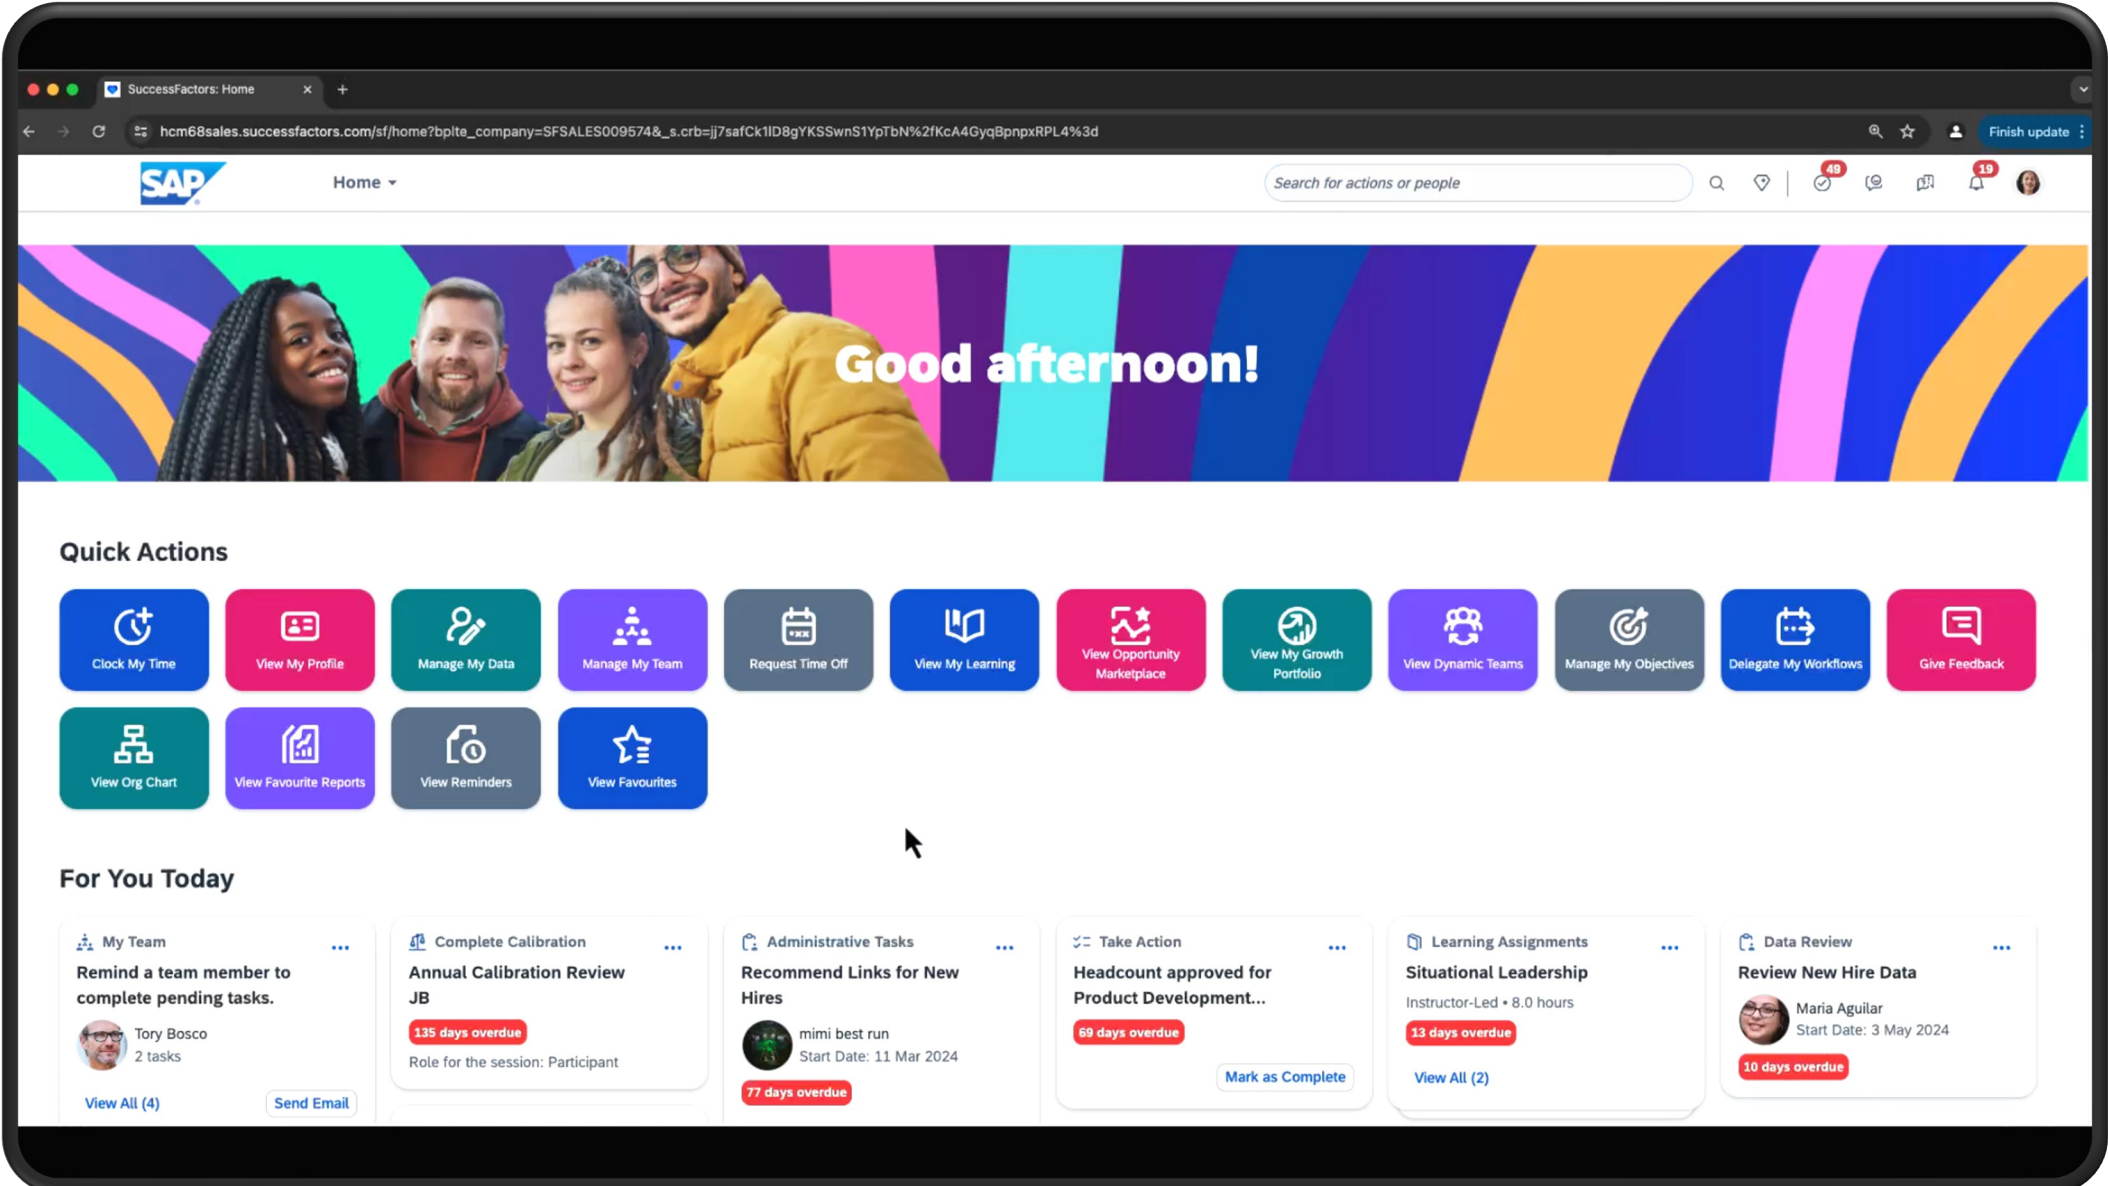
SuccessFactors: Home

hcm68sales.successfactors.com/sf/home?bplte_company=SFSALES009574&_s.crb=jj7safCk1lD8gYKSSwnS1YpTbN%2fKcA4GyqBpnpxRPL4%3d

Finish update

SAP

Home

Search for actions or people

49

19

Good afternoon!

Quick Actions

Clock My Time

View My Profile

Manage My Data

Manage My Team

Request Time Off

View My Learning

View Opportunity Marketplace

View My Growth Portfolio

View Dynamic Teams

Manage My Objectives

Delegate My Workflows

Give Feedback

View Org Chart

View Favourite Reports

View Reminders

View Favourites

For You Today

My Team ...

Remind a team member to complete pending tasks.

Tory Bosco
2 tasks

View All (4)

Send Email

Complete Calibration ...

Annual Calibration Review JB

135 days overdue

Role for the session: Participant

Administrative Tasks ...

Recommend Links for New Hires

mimi best run
Start Date: 11 Mar 2024

77 days overdue

Take Action ...

Headcount approved for Product Development...

69 days overdue

Mark as Complete

Learning Assignments ...

Situational Leadership

Instructor-Led • 8.0 hours

13 days overdue

View All (2)

Data Review ...

Review New Hire Data

Maria Aguilar
Start Date: 3 May 2024

10 days overdue